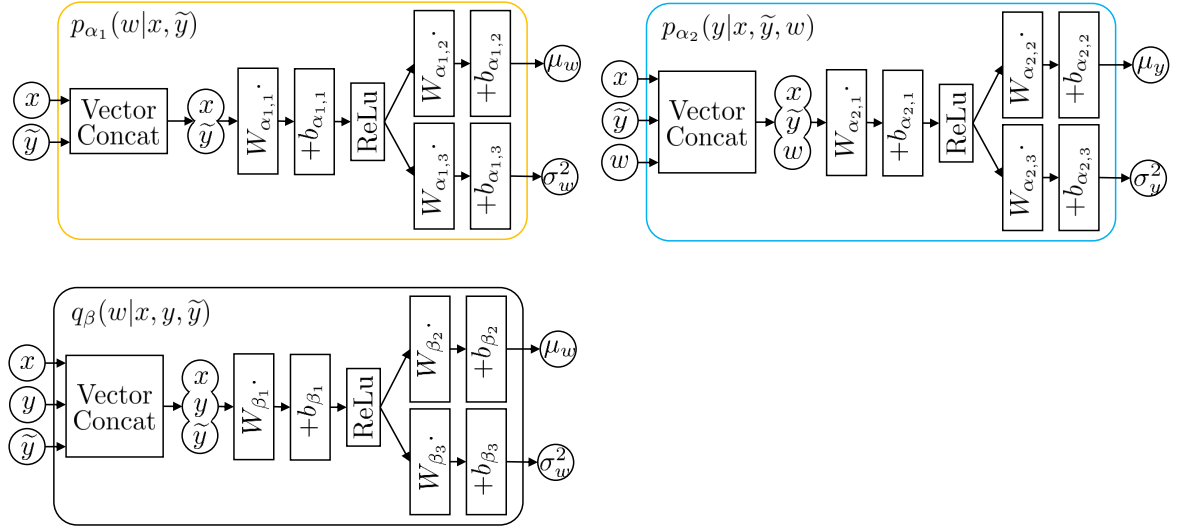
$p_{\alpha_1}(w|x,\widetilde{y})$

$x$
$\widetilde{y}$
Vector Concat
$x$
$\widetilde{y}$
$W_{\alpha_{1,1}}\cdot$
$+b_{\alpha_{1,1}}$
ReLu
$W_{\alpha_{1,2}}\cdot$
$+b_{\alpha_{1,2}}$
$\mu_w$
$W_{\alpha_{1,3}}\cdot$
$+b_{\alpha_{1,3}}$
$\sigma_w^2$

$p_{\alpha_2}(y|x,\widetilde{y},w)$

$x$
$\widetilde{y}$
$w$
Vector Concat
$x$
$\widetilde{y}$
$w$
$W_{\alpha_{2,1}}\cdot$
$+b_{\alpha_{2,1}}$
ReLu
$W_{\alpha_{2,2}}\cdot$
$+b_{\alpha_{2,2}}$
$\mu_y$
$W_{\alpha_{2,3}}\cdot$
$+b_{\alpha_{2,3}}$
$\sigma_y^2$

$q_\beta(w|x,y,\widetilde{y})$

$x$
$y$
$\widetilde{y}$
Vector Concat
$x$
$y$
$\widetilde{y}$
$W_{\beta_1}\cdot$
$+b_{\beta_1}$
ReLu
$W_{\beta_2}\cdot$
$+b_{\beta_2}$
$\mu_w$
$W_{\beta_3}\cdot$
$+b_{\beta_3}$
$\sigma_w^2$